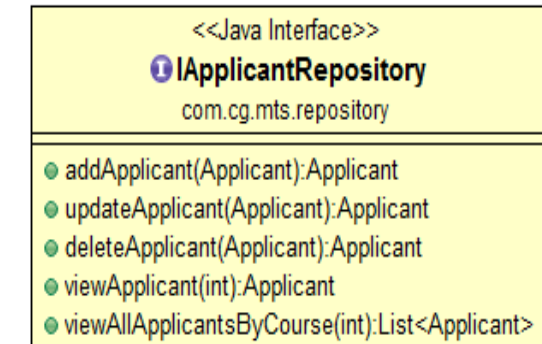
<<Java Interface>>
IApplicantRepository
com.cg.mts.repository

addApplicant(Applicant):Applicant
updateApplicant(Applicant):Applicant
deleteApplicant(Applicant):Applicant
viewApplicant(int):Applicant
viewAllApplicantsByCourse(int):List<Applicant>